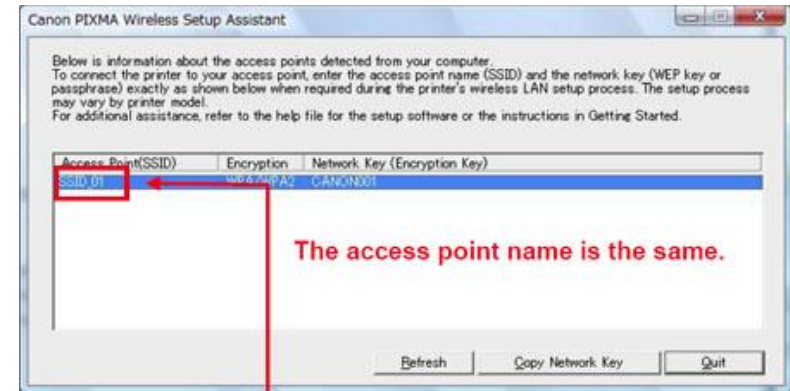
Canon PIXMA Wireless Setup Assistant

Below is information about the access points detected from your computer.
To connect the printer to your access point, enter the access point name (SSID) and the network key (WEP key or passphrase) exactly as shown below when required during the printer's wireless LAN setup process. The setup process may vary by printer model.
For additional assistance, refer to the help file for the setup software or the instructions in Getting Started.

| Access Point(SSID) | Encryption | Network Key (Encryption Key) |
|---|---|---|
| SSID_01 | WPA/WPA2 | CANON001 |

The access point name is the same.

Refresh | Copy Network Key | Quit